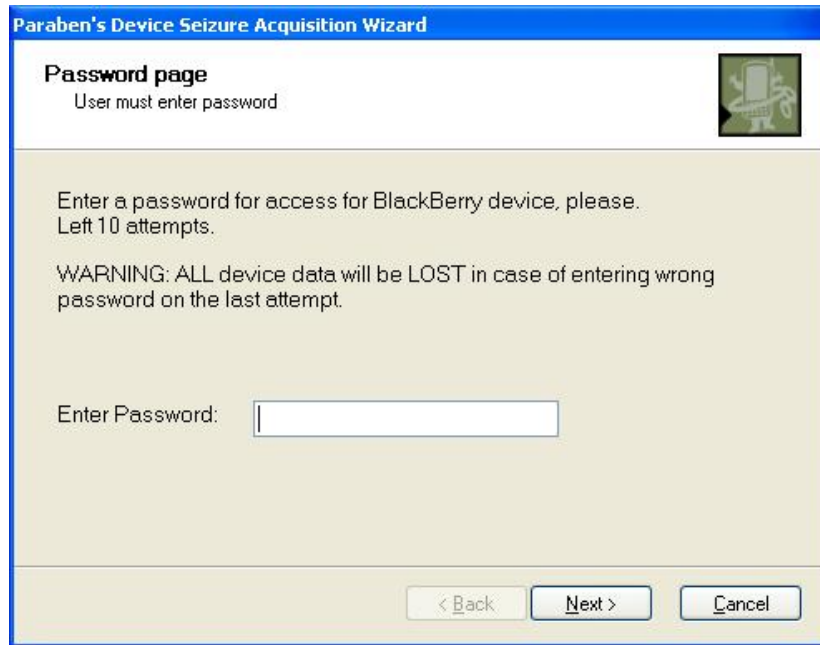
Paraben's Device Seizure Acquisition Wizard

Password page
User must enter password

Enter a password for access for BlackBerry device, please.
Left 10 attempts.

WARNING: ALL device data will be LOST in case of entering wrong password on the last attempt.

Enter Password:

< Back

Next >

Cancel